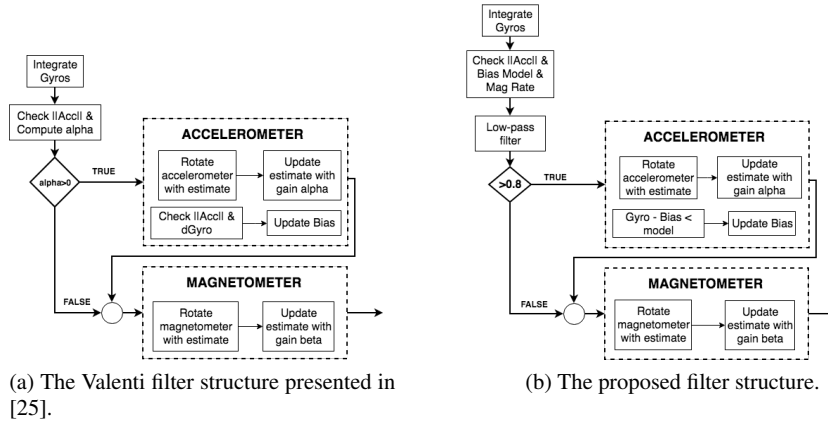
Integrate Gyros

Check ||Acc|| & Compute alpha

ACCELEROMETER

alpha>0

TRUE

Rotate accelerometer with estimate

Update estimate with gain alpha

Check ||Acc|| & dGyro

Update Bias

MAGNETOMETER

FALSE

Rotate magnetometer with estimate

Update estimate with gain beta

(a) The Valenti filter structure presented in [25].

Integrate Gyros

Check ||Acc|| & Bias Model & Mag Rate

Low-pass filter

ACCELEROMETER

>0.8

TRUE

Rotate accelerometer with estimate

Update estimate with gain alpha

Gyro - Bias < model

Update Bias

MAGNETOMETER

FALSE

Rotate magnetometer with estimate

Update estimate with gain beta

(b) The proposed filter structure.